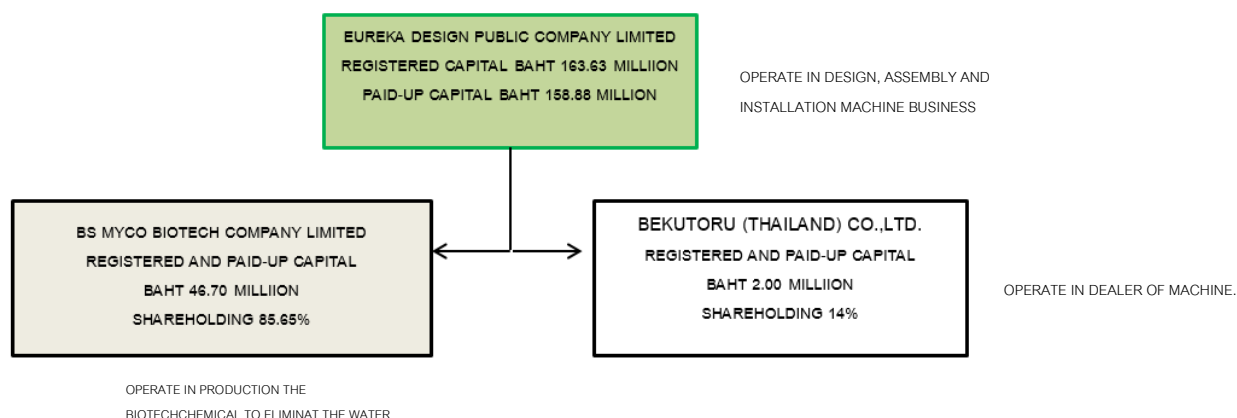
EUREKA DESIGN PUBLIC COMPANY LIMITED
REGISTERED CAPITAL BAHT 163.63 MILLIION
PAID-UP CAPITAL BAHT 158.88 MILLION

OPERATE IN DESIGN, ASSEMBLY AND INSTALLATION MACHINE BUSINESS

BS MYCO BIOTECH COMPANY LIMITED
REGISTERED AND PAID-UP CAPITAL
BAHT 46.70 MILLIION
SHAREHOLDING 85.65%

BEKUTORU (THAILAND) CO.,LTD.
REGISTERED AND PAID-UP CAPITAL
BAHT 2.00 MILLIION
SHAREHOLDING 14%

OPERATE IN DEALER OF MACHINE.

OPERATE IN PRODUCTION THE BIOTECHCHEMICAL TO ELIMINAT THE WATER